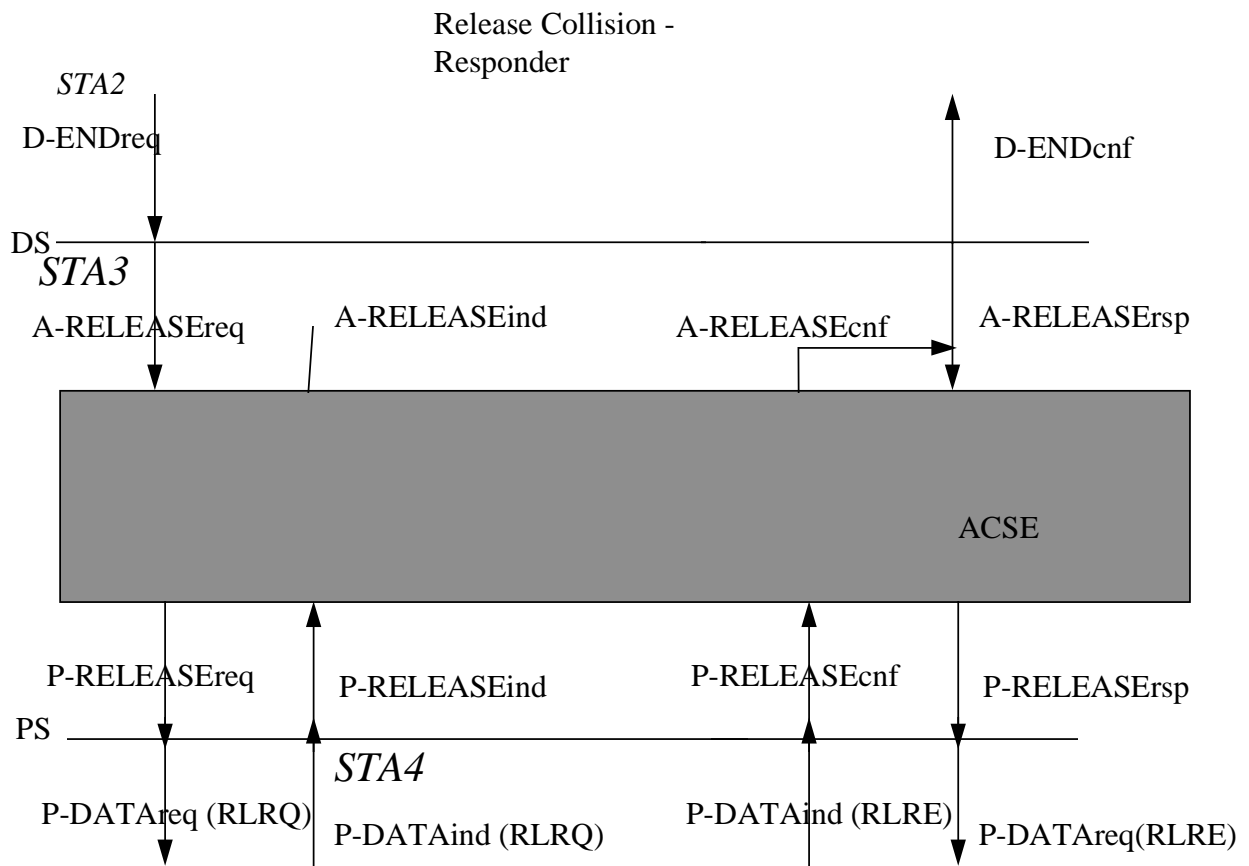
Release Collision - Responder

STA2

D-ENDreq

D-ENDcnf

DS

STA3

A-RELEASEreq

A-RELEASEind

A-RELEASEcnf

A-RELEASErsp

ACSE

P-RELEASEreq

P-RELEASEind

P-RELEASEcnf

P-RELEASErsp

PS

STA4

P-DATAreq (RLRQ)

P-DATAind (RLRQ)

P-DATAind (RLRE)

P-DATAreq(RLRE)